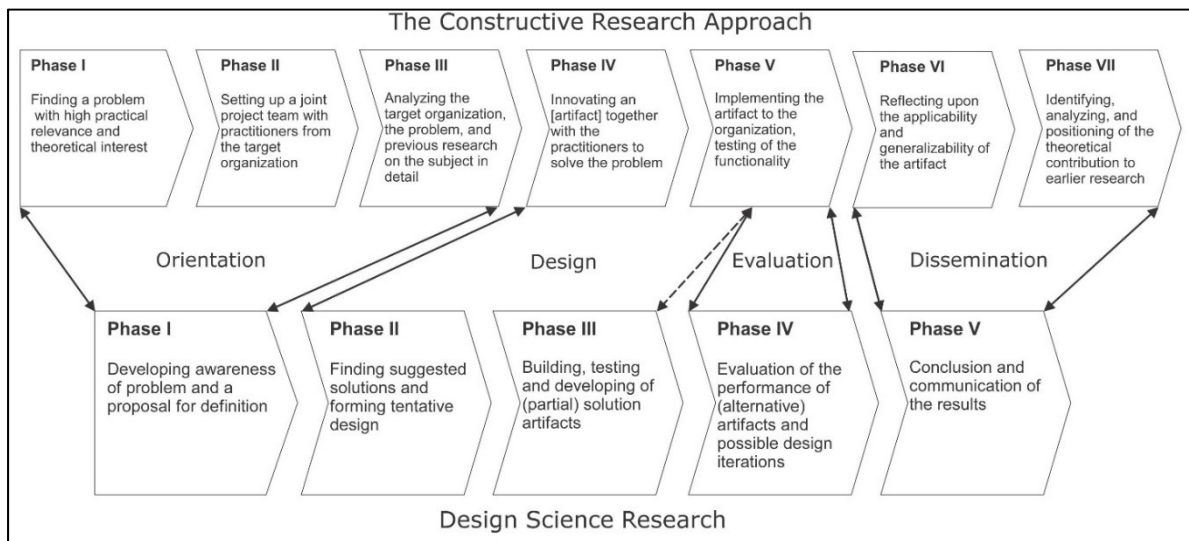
The Constructive Research Approach

Phase I

Finding a problem with high practical relevance and theoretical interest

Phase II

Setting up a joint project team with practitioners from the target organization

Phase III

Analyzing the target organization, the problem, and previous research on the subject in detail

Phase IV

Innovating an [artifact] together with the practitioners to solve the problem

Phase V

Implementing the artifact to the organization, testing of the functionality

Phase VI

Reflecting upon the applicability and generalizability of the artifact

Phase VII

Identifying, analyzing, and positioning of the theoretical contribution to earlier research

Orientation

Design

Evaluation

Dissemination

Phase I

Developing awareness of problem and a proposal for definition

Phase II

Finding suggested solutions and forming tentative design

Phase III

Building, testing and developing of (partial) solution artifacts

Phase IV

Evaluation of the performance of (alternative) artifacts and possible design iterations

Phase V

Conclusion and communication of the results

Design Science Research